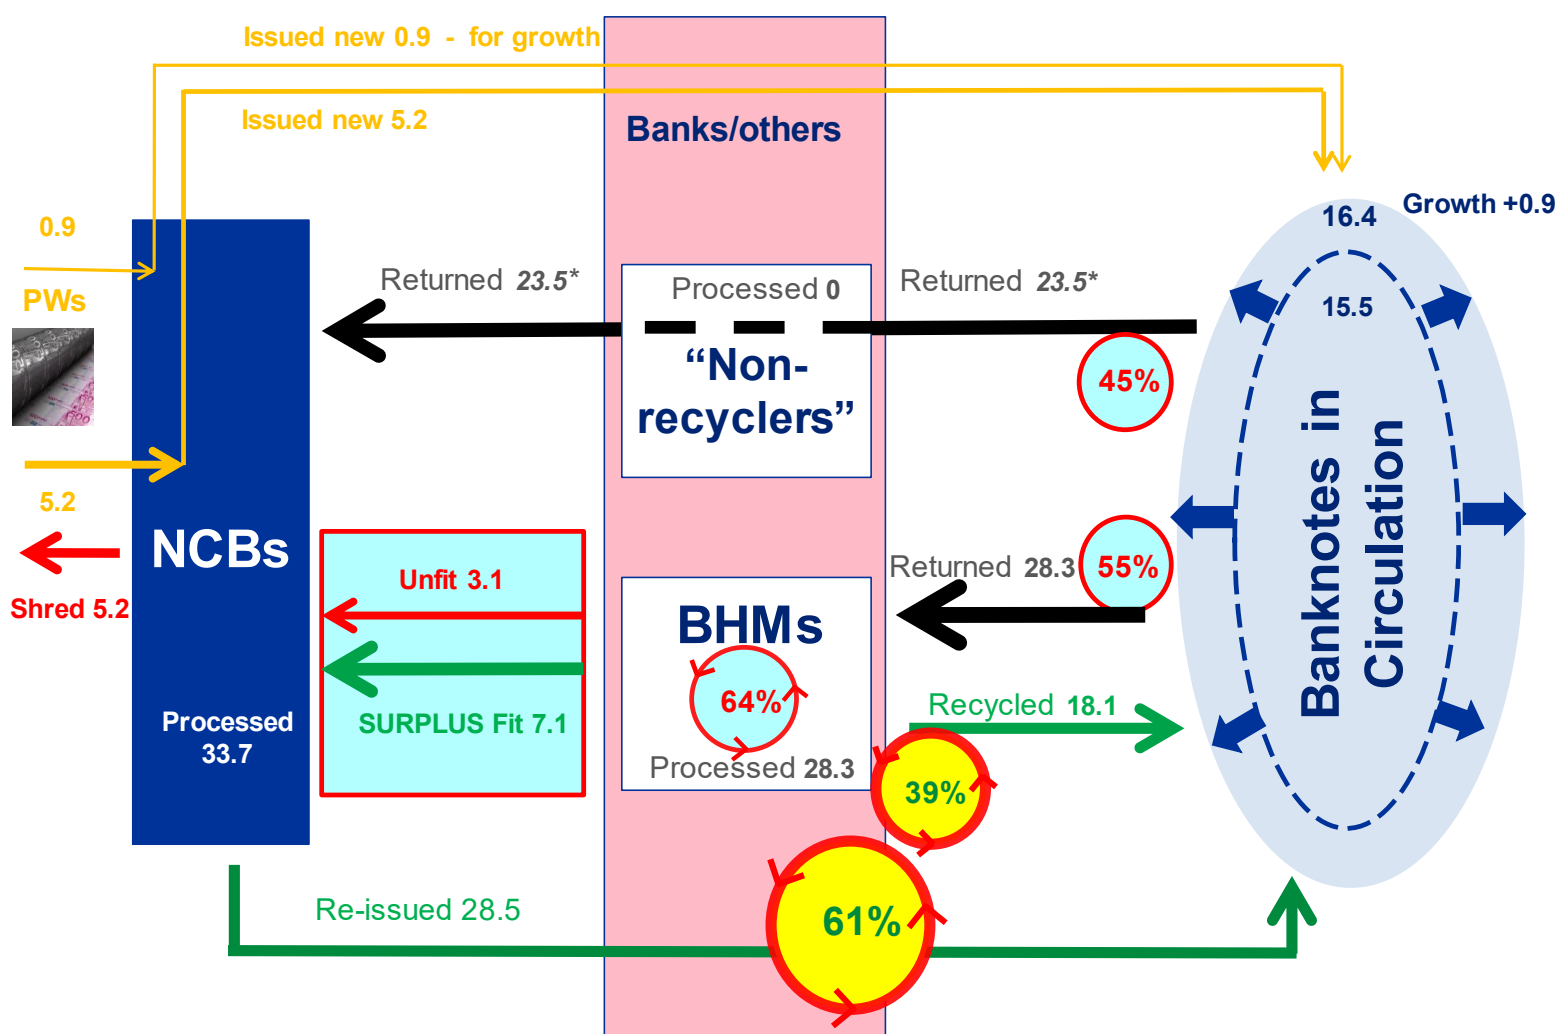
Issued new 0.9 - for growth

Issued new 5.2

Banks/others

0.9

PWs

5.2

Shred 5.2

NCBs

Processed 33.7

Returned 23.5*

Processed 0

"Non-recyclers"

Returned 23.5*

45%

16.4

Growth +0.9

15.5

Banknotes in Circulation

Unfit 3.1

SURPLUS Fit 7.1

Returned 28.3

55%

BHMs

64%

Processed 28.3

Recycled 18.1

39%

61%

Re-issued 28.5